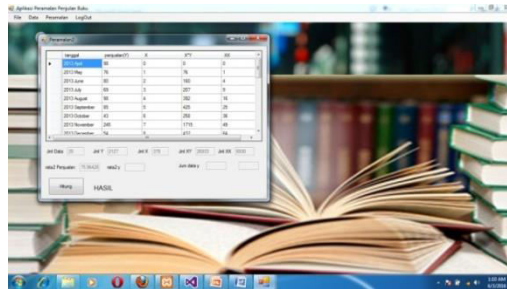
Aplikasi Peramalan Penjualan Buku
File Data Peramalan LogOut

Peramalan

| | tanggal | penjualan(Y) | X | XY | XX |
|---|---|---|---|---|---|
| ▸ | 2013 April | 80 | 0 | 0 | 0 |
| | 2013 May | 76 | 1 | 76 | 1 |
| | 2013 June | 80 | 2 | 160 | 4 |
| | 2013 July | 69 | 3 | 207 | 9 |
| | 2013 August | 98 | 4 | 392 | 16 |
| | 2013 September | 85 | 5 | 425 | 25 |
| | 2013 October | 43 | 6 | 258 | 36 |
| | 2013 November | 245 | 7 | 1715 | 49 |
| | 2013 December | 74 | 8 | 612 | 64 |

Jml Data 35 Jml Y 3127 Jml X 578 Jml XY 38605 Jml XX 3500

rata2 Penjualan 79.56428 rata2 x Jum data x

Hitung HASIL